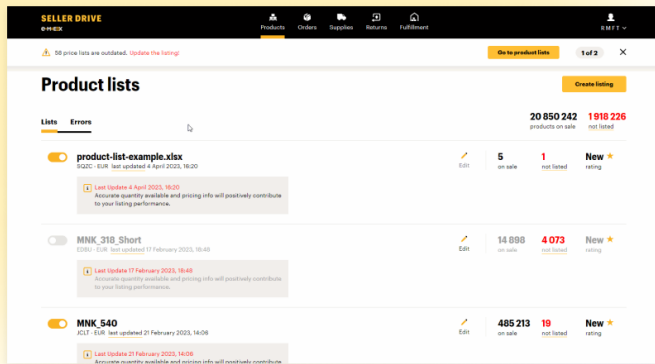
SELLER DRIVE
eMAG

Products Orders Supplies Returns Fulfillment

RMFT

56 price lists are outdated. Update the listing!

Go to product lists

1 of 2

Product lists

Create listing

Lists Errors

20 850 242
products on sale

1 918 226
not listed

product-list-example.xlsx
SQZC · EUR last updated 4 April 2023, 16:20

Last Update 4 April 2023, 16:20
Accurate quantity available and pricing info will positively contribute to your listing performance.

Edit

5
on sale

1
not listed

New
rating

MNK_318_Short
EDBU · EUR last updated 17 February 2023, 16:48

Last Update 17 February 2023, 16:48
Accurate quantity available and pricing info will positively contribute to your listing performance.

Edit

14 898
on sale

4 073
not listed

New
rating

MNK_540
JCLT · EUR last updated 21 February 2023, 14:06

Last Update 21 February 2023, 14:06
Accurate quantity available and pricing info will positively contribute

Edit

485 213
on sale

19
not listed

New
rating